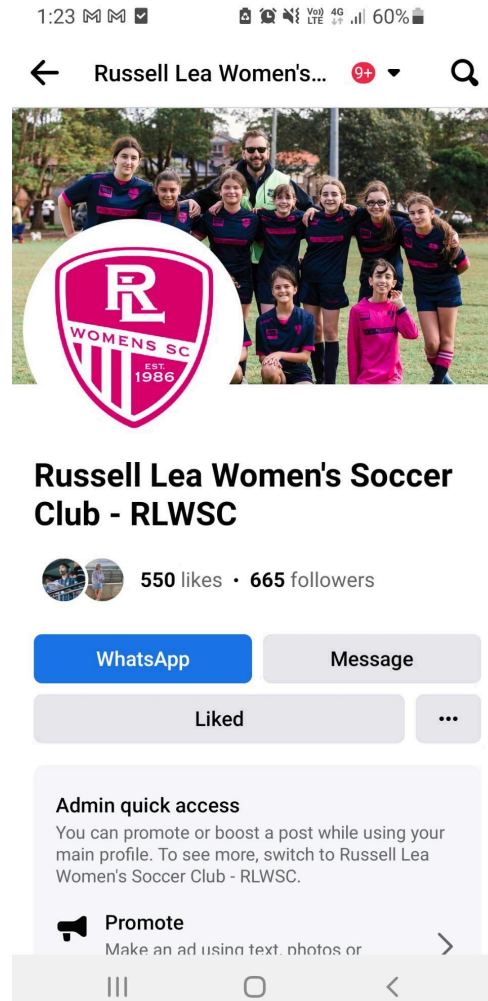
1:23 Vo) LTE 4G 60%

Russell Lea Women's... 9+

RL
WOMENS SC
EST.
1986

Russell Lea Women's Soccer Club - RLWSC

550 likes • 665 followers

WhatsApp
Message
Liked
•••

Admin quick access
You can promote or boost a post while using your main profile. To see more, switch to Russell Lea Women's Soccer Club - RLWSC.

Promote
Make an ad using text, photos or